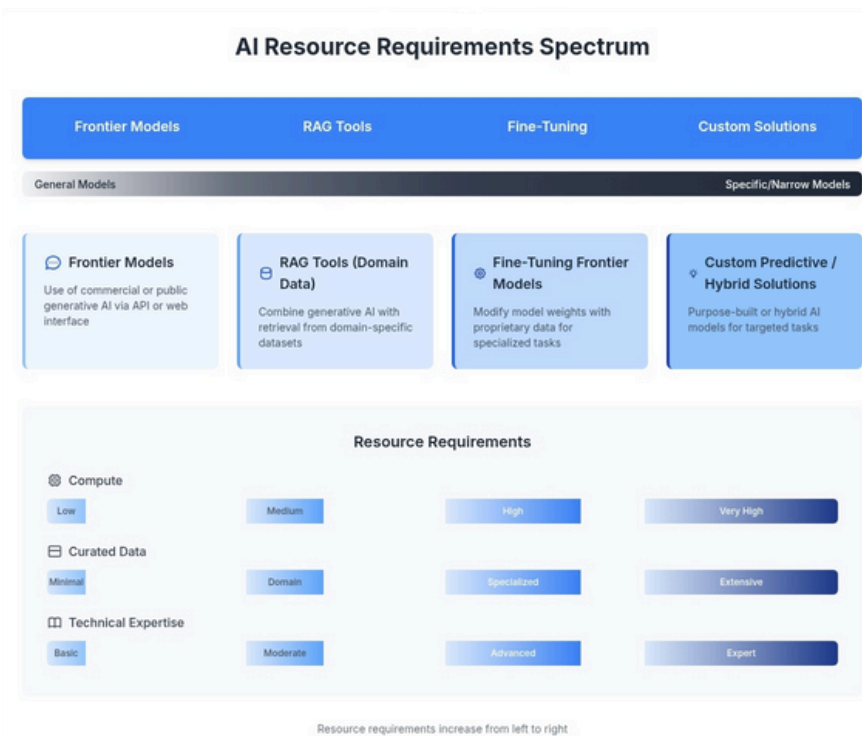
AI Resource Requirements Spectrum

Frontier Models
RAG Tools
Fine-Tuning
Custom Solutions

General Models
Specific/Narrow Models

Frontier Models
Use of commercial or public generative AI via API or web interface

RAG Tools (Domain Data)
Combine generative AI with retrieval from domain-specific datasets

Fine-Tuning Frontier Models
Modify model weights with proprietary data for specialized tasks

Custom Predictive / Hybrid Solutions
Purpose-built or hybrid AI models for targeted tasks

Resource Requirements

Compute
Low
Medium
High
Very High

Curated Data
Minimal
Domain
Specialized
Extensive

Technical Expertise
Basic
Moderate
Advanced
Expert

Resource requirements increase from left to right